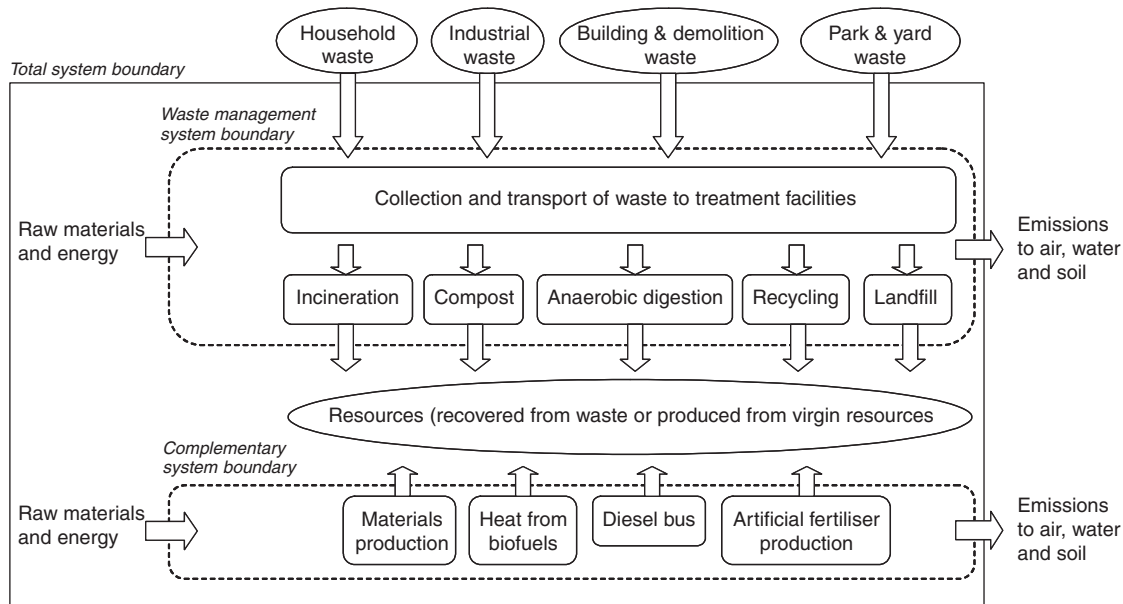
Household waste

Industrial waste

Building & demolition waste

Park & yard waste

Total system boundary

Waste management system boundary

Collection and transport of waste to treatment facilities

Raw materials and energy

Emissions to air, water and soil

Incineration

Compost

Anaerobic digestion

Recycling

Landfill

Resources (recovered from waste or produced from virgin resources

Complementary system boundary

Raw materials and energy

Materials production

Heat from biofuels

Diesel bus

Artificial fertiliser production

Emissions to air, water and soil